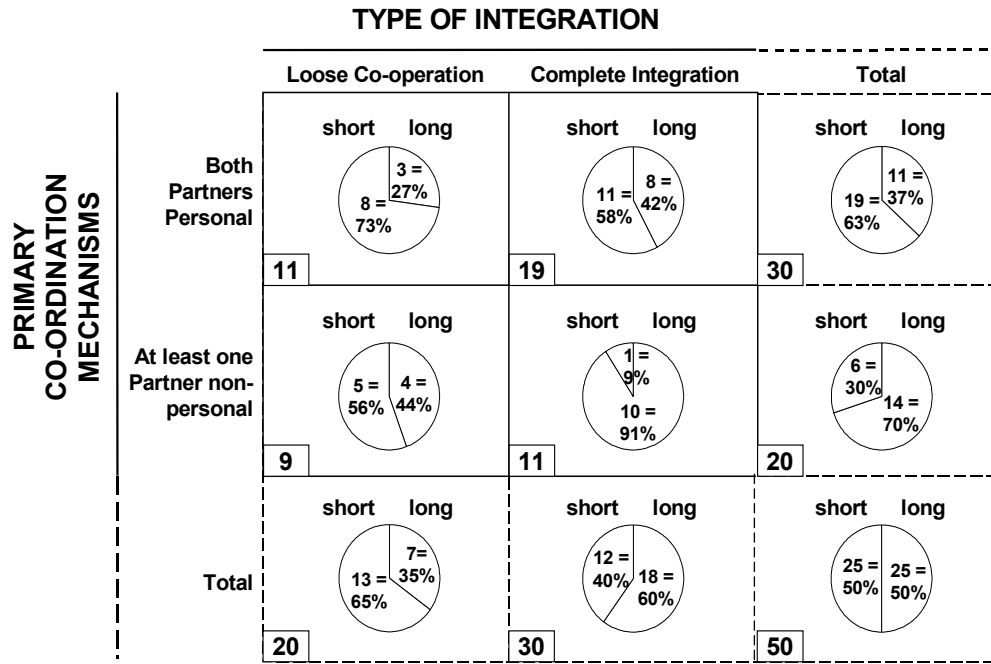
TYPE OF INTEGRATION

PRIMARY CO-ORDINATION MECHANISMS

| | Loose Co-operation | Complete Integration | Total |
|---|---|---|---|
| Both Partners Personal | short long 3 = 27% 8 = 73% 11 | short long 11 = 58% 8 = 42% 19 | short long 11 = 37% 19 = 63% 30 |
| At least one Partner non-personal | short long 5 = 56% 4 = 44% 9 | short long 1 = 9% 10 = 91% 11 | short long 6 = 30% 14 = 70% 20 |
| Total | short long 7= 35% 13 = 65% 20 | short long 12 = 40% 18 = 60% 30 | short long 25 = 50% 25 = 50% 50 |